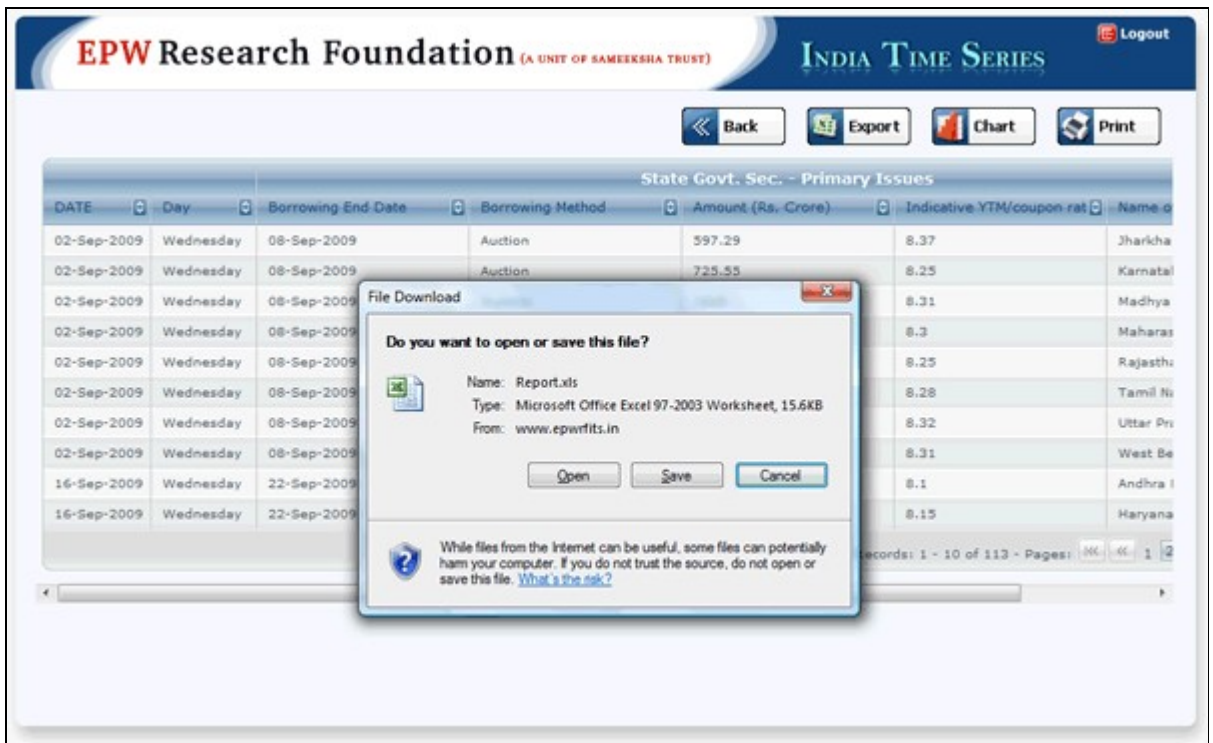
EPW Research Foundation (A UNIT OF SAMEEKSHA TRUST)

INDIA TIME SERIES

Logout

Back Export Chart Print

State Govt. Sec. - Primary Issues

| DATE | Day | Borrowing End Date | Borrowing Method | Amount (Rs. Crore) | Indicative YTM/coupon rat | Name o |
|---|---|---|---|---|---|---|
| 02-Sep-2009 | Wednesday | 08-Sep-2009 | Auction | 597.29 | 8.37 | Jharkha |
| 02-Sep-2009 | Wednesday | 08-Sep-2009 | Auction | 725.55 | 8.25 | Karnatal |
| 02-Sep-2009 | Wednesday | 08-Sep-2009 | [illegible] | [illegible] | 8.31 | Madhya |
| 02-Sep-2009 | Wednesday | 08-Sep-2009 | | | 8.3 | Maharas |
| 02-Sep-2009 | Wednesday | 08-Sep-2009 | | | 8.25 | Rajasth |
| 02-Sep-2009 | Wednesday | 08-Sep-2009 | | | 8.28 | Tamil N |
| 02-Sep-2009 | Wednesday | 08-Sep-2009 | | | 8.32 | Uttar Pr |
| 02-Sep-2009 | Wednesday | 08-Sep-2009 | | | 8.31 | West Be |
| 16-Sep-2009 | Wednesday | 22-Sep-2009 | | | 8.1 | Andhra |
| 16-Sep-2009 | Wednesday | 22-Sep-2009 | | | 8.15 | Haryana |

ecords: 1 - 10 of 113 - Pages: 1 2

File Download

Do you want to open or save this file?

Name: Report.xls
Type: Microsoft Office Excel 97-2003 Worksheet, 15.6KB
From: www.epwrfits.in

Open Save Cancel

While files from the Internet can be useful, some files can potentially harm your computer. If you do not trust the source, do not open or save this file. What's the risk?